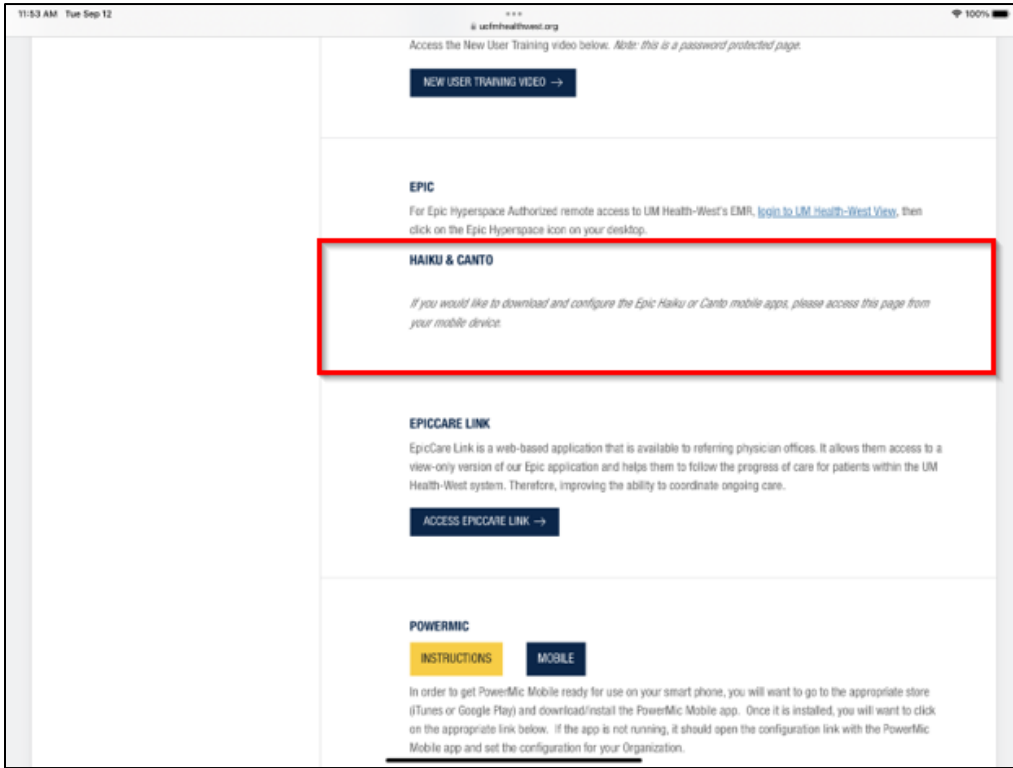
11:53 AM Tue Sep 12

uofmhealthwest.org

100%

Access the New User Training video below. *Note: this is a password protected page.*

NEW USER TRAINING VIDEO →

EPIC

For Epic Hyperspace Authorized remote access to UM Health-West's EMR, login to UM Health-West View, then click on the Epic Hyperspace icon on your desktop.

HAIKU & CANTO

*If you would like to download and configure the Epic Haiku or Canto mobile apps, please access this page from your mobile device.*

EPICCARE LINK

EpicCare Link is a web-based application that is available to referring physician offices. It allows them access to a view-only version of our Epic application and helps them to follow the progress of care for patients within the UM Health-West system. Therefore, improving the ability to coordinate ongoing care.

ACCESS EPICCARE LINK →

POWERMIC

INSTRUCTIONS

MOBILE

In order to get PowerMic Mobile ready for use on your smart phone, you will want to go to the appropriate store (iTunes or Google Play) and download/install the PowerMic Mobile app. Once it is installed, you will want to click on the appropriate link below. If the app is not running, it should open the configuration link with the PowerMic Mobile app and set the configuration for your Organization.